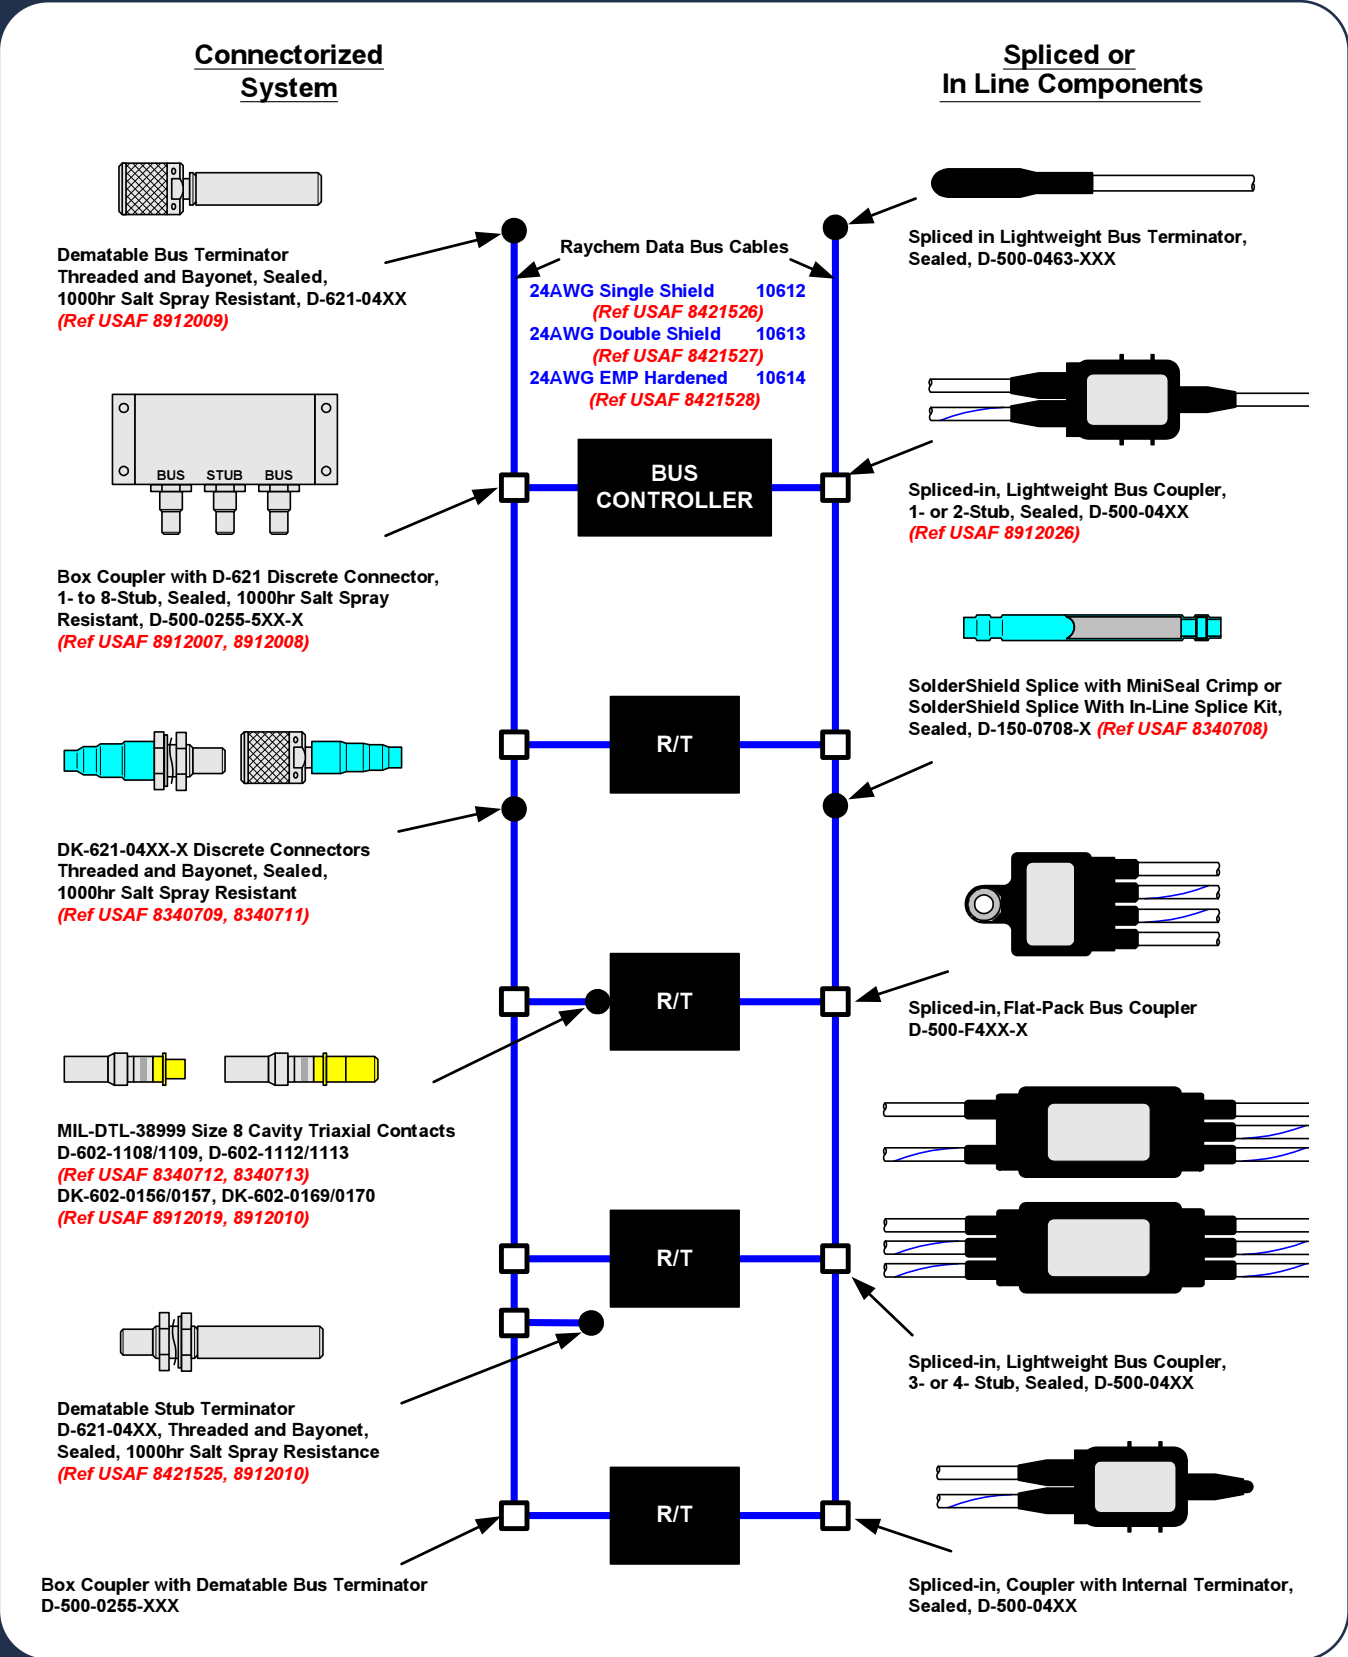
Connectorized System

Spliced or In Line Components

Dematable Bus Terminator
Threaded and Bayonet, Sealed,
1000hr Salt Spray Resistant, D-621-04XX
(Ref USAF 8912009)

Raychem Data Bus Cables
24AWG Single Shield 10612
(Ref USAF 8421526)
24AWG Double Shield 10613
(Ref USAF 8421527)
24AWG EMP Hardened 10614
(Ref USAF 8421528)

Spliced in Lightweight Bus Terminator,
Sealed, D-500-0463-XXX

BUS STUB BUS

BUS CONTROLLER

Box Coupler with D-621 Discrete Connector,
1- to 8-Stub, Sealed, 1000hr Salt Spray
Resistant, D-500-0255-5XX-X
(Ref USAF 8912007, 8912008)

Spliced-in, Lightweight Bus Coupler,
1- or 2-Stub, Sealed, D-500-04XX
(Ref USAF 8912026)

SolderShield Splice with MiniSeal Crimp or
SolderShield Splice With In-Line Splice Kit,
Sealed, D-150-0708-X (Ref USAF 8340708)

R/T

DK-621-04XX-X Discrete Connectors
Threaded and Bayonet, Sealed,
1000hr Salt Spray Resistant
(Ref USAF 8340709, 8340711)

R/T

Spliced-in, Flat-Pack Bus Coupler
D-500-F4XX-X

MIL-DTL-38999 Size 8 Cavity Triaxial Contacts
D-602-1108/1109, D-602-1112/1113
(Ref USAF 8340712, 8340713)
DK-602-0156/0157, DK-602-0169/0170
(Ref USAF 8912019, 8912010)

R/T

Spliced-in, Lightweight Bus Coupler,
3- or 4- Stub, Sealed, D-500-04XX

Dematable Stub Terminator
D-621-04XX, Threaded and Bayonet,
Sealed, 1000hr Salt Spray Resistance
(Ref USAF 8421525, 8912010)

R/T

Box Coupler with Dematable Bus Terminator
D-500-0255-XXX

Spliced-in, Coupler with Internal Terminator,
Sealed, D-500-04XX